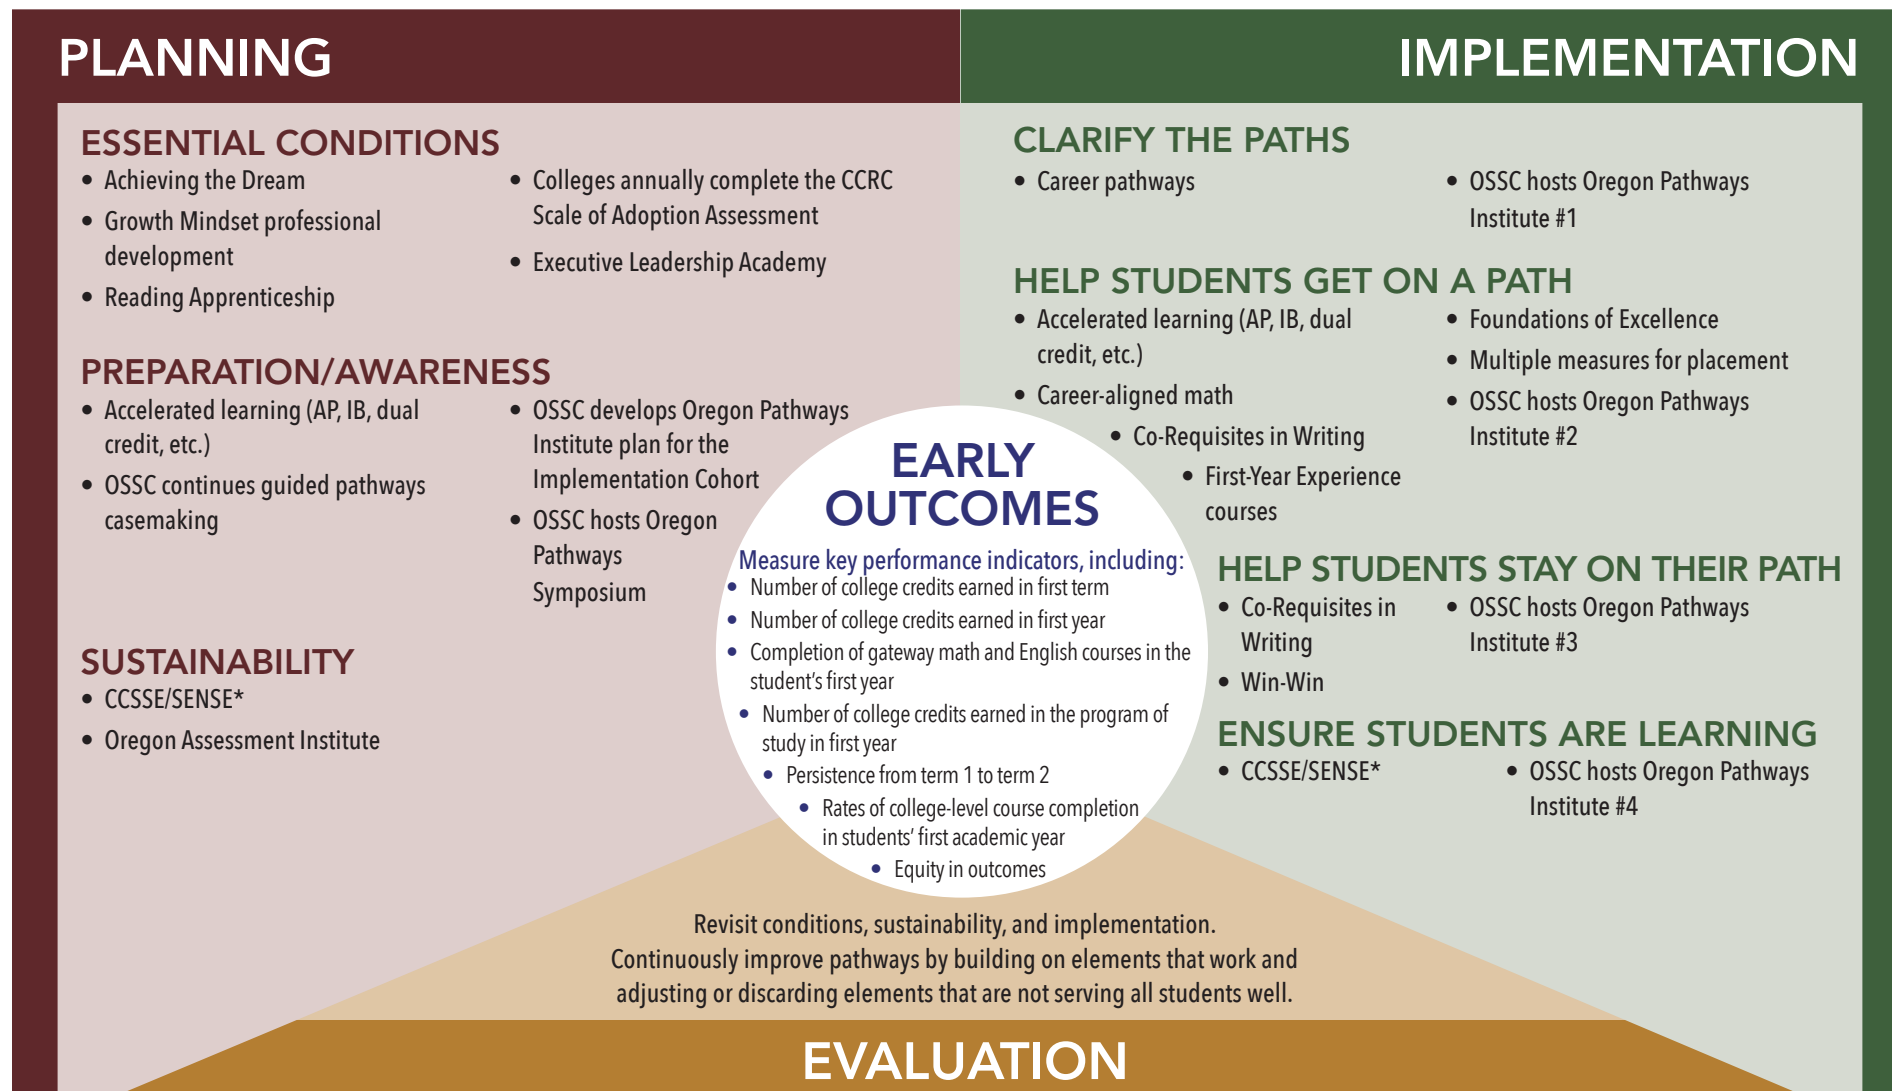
PLANNING

IMPLEMENTATION

ESSENTIAL CONDITIONS
• Achieving the Dream
• Growth Mindset professional development
• Reading Apprenticeship
• Colleges annually complete the CCRC Scale of Adoption Assessment
• Executive Leadership Academy

PREPARATION/AWARENESS
• Accelerated learning (AP, IB, dual credit, etc.)
• OSSC continues guided pathways casemaking
• OSSC develops Oregon Pathways Institute plan for the Implementation Cohort
• OSSC hosts Oregon Pathways Symposium

SUSTAINABILITY
• CCSSE/SENSE*
• Oregon Assessment Institute

CLARIFY THE PATHS
• Career pathways
• OSSC hosts Oregon Pathways Institute #1

HELP STUDENTS GET ON A PATH
• Accelerated learning (AP, IB, dual credit, etc.)
• Career-aligned math
• Co-Requisites in Writing
• First-Year Experience courses
• Foundations of Excellence
• Multiple measures for placement
• OSSC hosts Oregon Pathways Institute #2

EARLY OUTCOMES
Measure key performance indicators, including:
• Number of college credits earned in first term
• Number of college credits earned in first year
• Completion of gateway math and English courses in the student's first year
• Number of college credits earned in the program of study in first year
• Persistence from term 1 to term 2
• Rates of college-level course completion in students' first academic year
• Equity in outcomes

HELP STUDENTS STAY ON THEIR PATH
• Co-Requisites in Writing
• Win-Win
• OSSC hosts Oregon Pathways Institute #3

ENSURE STUDENTS ARE LEARNING
• CCSSE/SENSE*
• OSSC hosts Oregon Pathways Institute #4

Revisit conditions, sustainability, and implementation. Continuously improve pathways by building on elements that work and adjusting or discarding elements that are not serving all students well.

EVALUATION